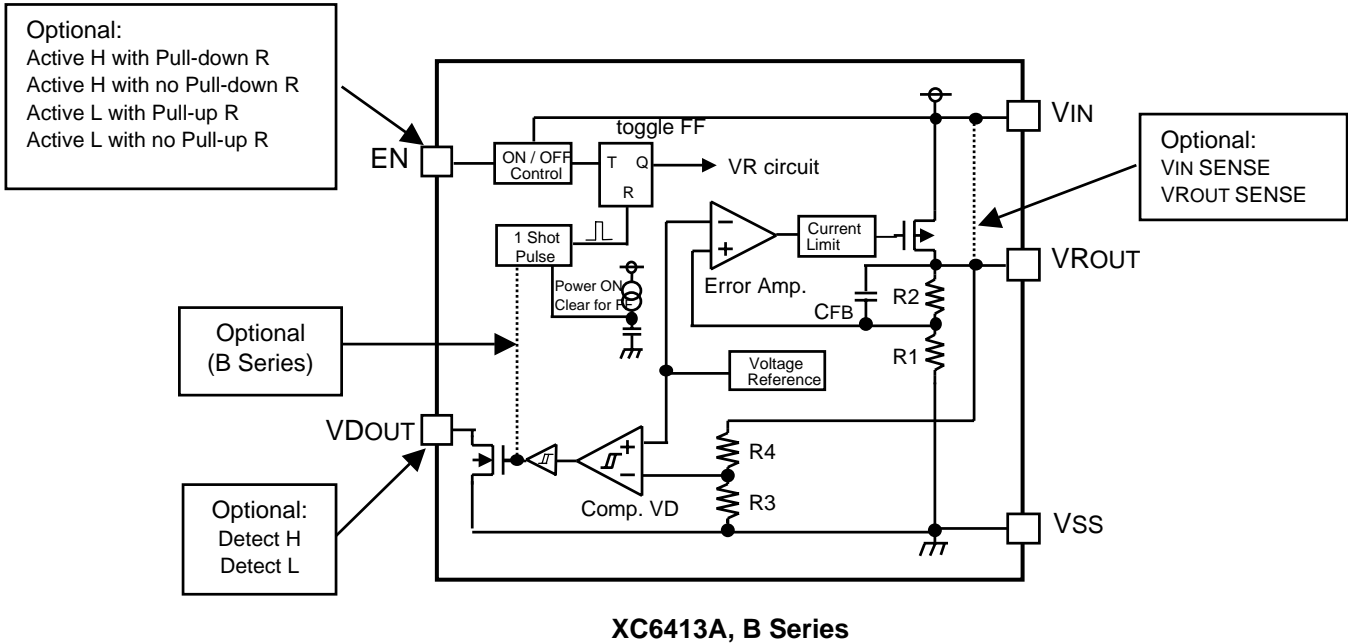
Optional:
Active H with Pull-down R
Active H with no Pull-down R
Active L with Pull-up R
Active L with no Pull-up R

EN

ON / OFF Control

toggle FF

T Q

R

VR circuit

VIN

Optional:
VIN SENSE
VROUT SENSE

1 Shot Pulse

Current Limit

Error Amp.

VROUT

Power ON Clear for R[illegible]

CFB

R2

Optional
(B Series)

R1

Voltage Reference

VDOUT

R4

Comp. VD

R3

VSS

Optional:
Detect H
Detect L

XC6413A, B Series